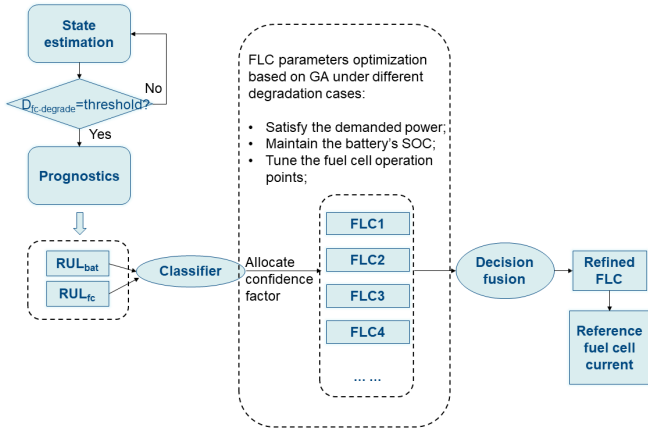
State estimation

No

$D_{fc\text{-}degrade}$=threshold?

Yes

Prognostics

$RUL_{bat}$

$RUL_{fc}$

Classifier

Allocate confidence factor

FLC parameters optimization based on GA under different degradation cases:

• Satisfy the demanded power;
• Maintain the battery's SOC;
• Tune the fuel cell operation points;

FLC1

FLC2

FLC3

FLC4

… …

Decision fusion

Refined FLC

Reference fuel cell current